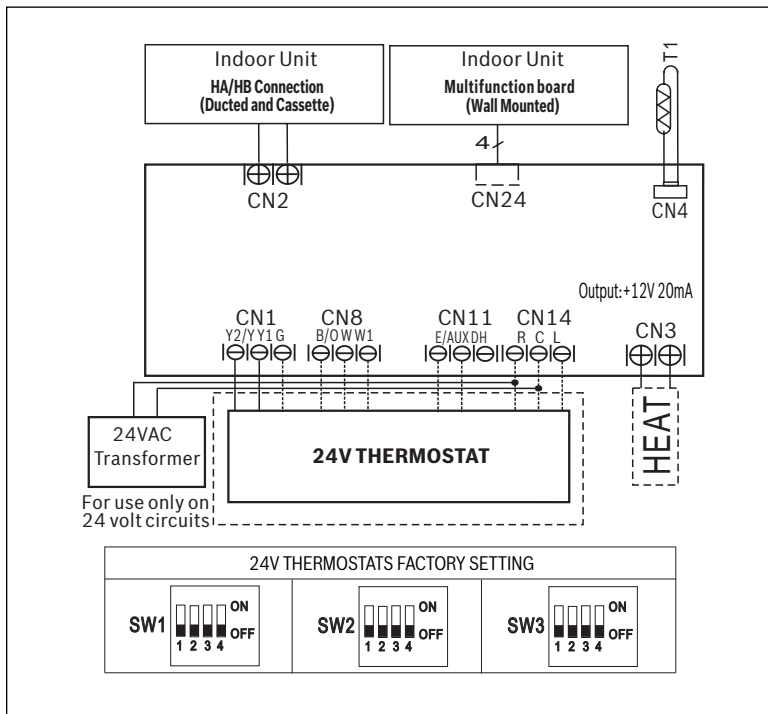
Indoor Unit
HA/HB Connection
(Ducted and Cassette)

Indoor Unit
Multifunction board
(Wall Mounted)

T1

4

CN2

CN24

CN4

Output:+12V 20mA

CN1
Y2/Y Y1 G

CN8
B/O W W1

CN11
E/AUX DH

CN14
R C L

CN3

24VAC
Transformer

24V THERMOSTAT

HEAT

For use only on
24 volt circuits

24V THERMOSTATS FACTORY SETTING

| SW1 ON OFF 1 2 3 4 | SW2 ON OFF 1 2 3 4 | SW3 ON OFF 1 2 3 4 |
|---|---|---|